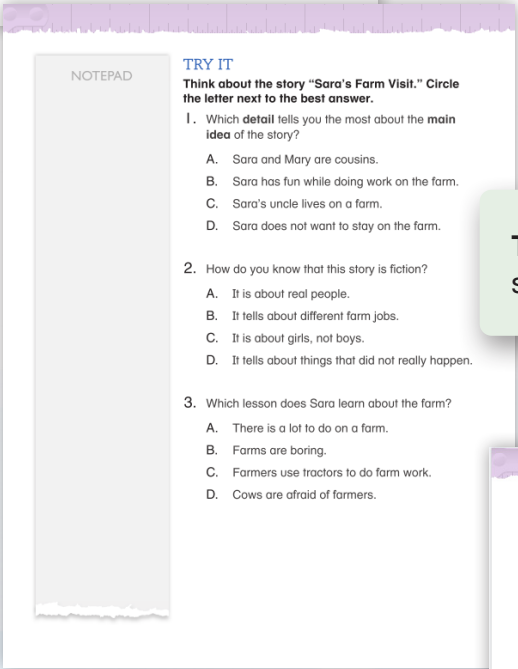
NOTEPAD

TRY IT

Think about the story "Sara's Farm Visit." Circle the letter next to the best answer.

1. Which **detail** tells you the most about the **main idea** of the story?

A. Sara and Mary are cousins.

B. Sara has fun while doing work on the farm.

C. Sara's uncle lives on a farm.

D. Sara does not want to stay on the farm.

2. How do you know that this story is fiction?

A. It is about real people.

B. It tells about different farm jobs.

C. It is about girls, not boys.

D. It tells about things that did not really happen.

3. Which lesson does Sara learn about the farm?

A. There is a lot to do on a farm.

B. Farms are boring.

C. Farmers use tractors to do farm work.

D. Cows are afraid of farmers.

T

S